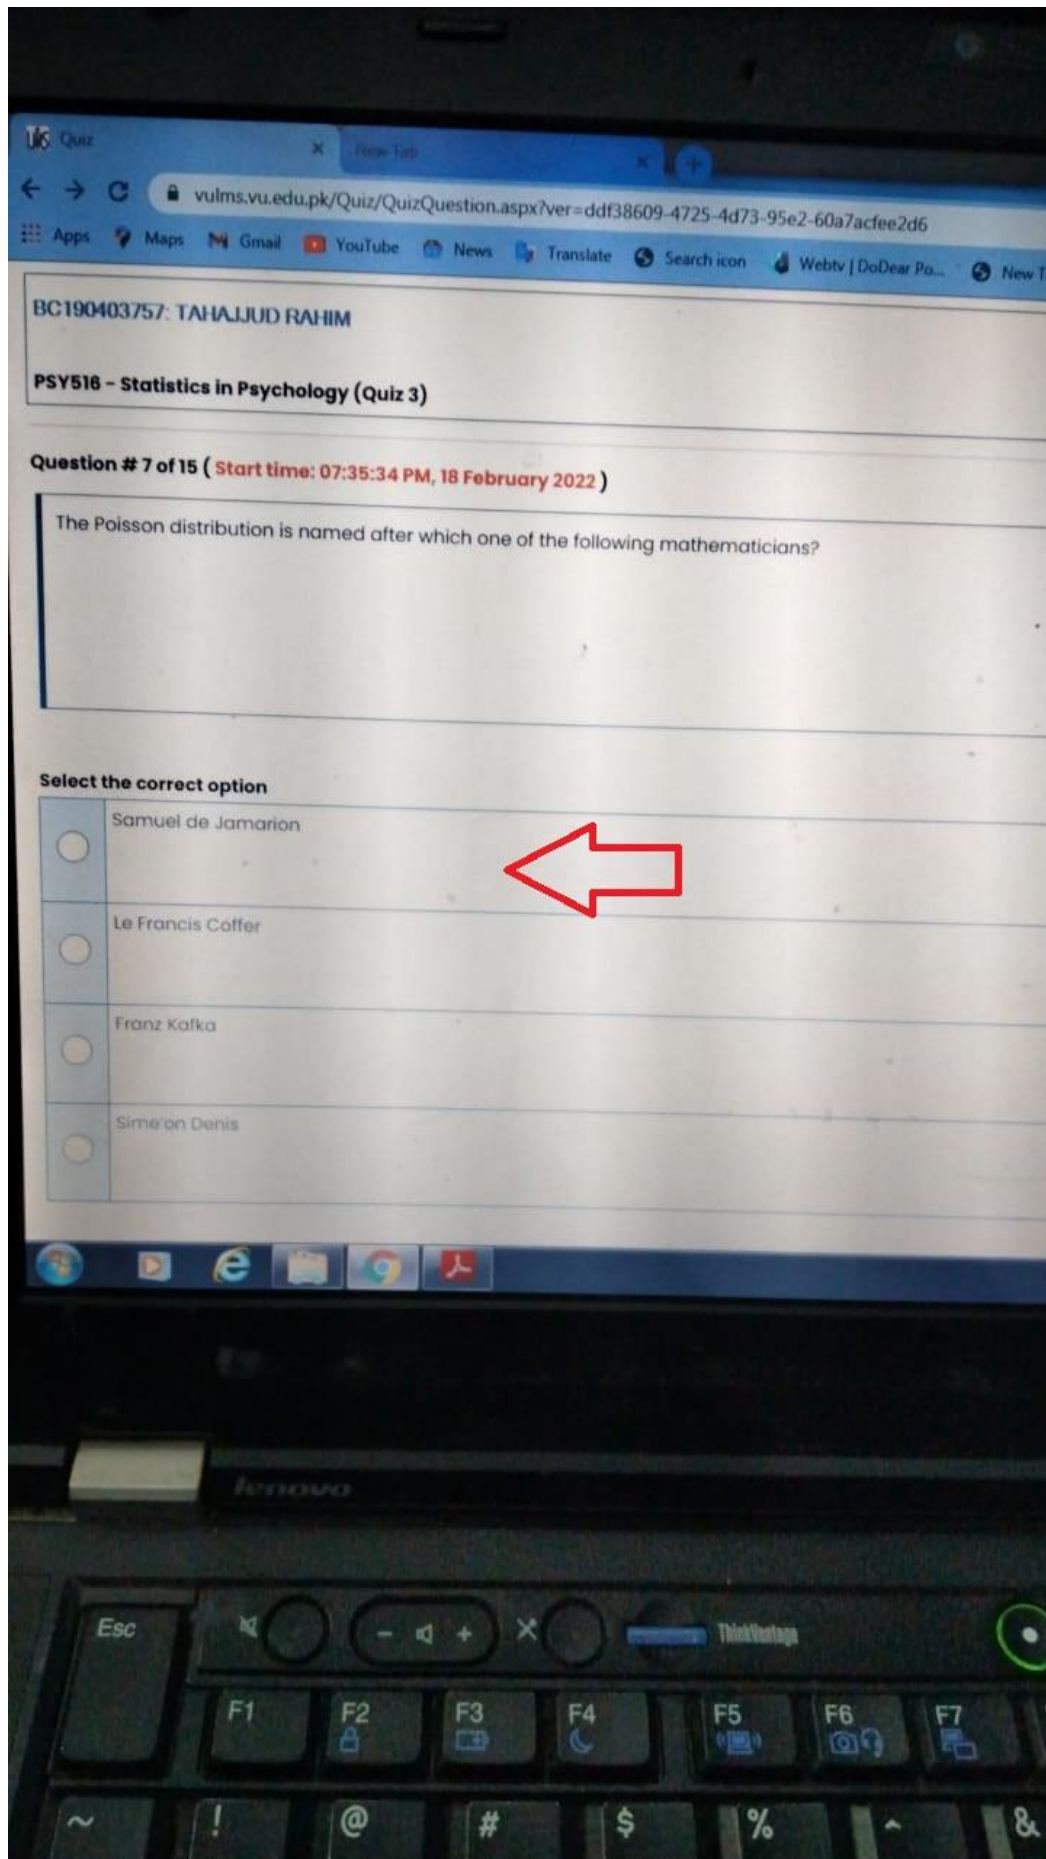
Quiz × New Tab ×

vulms.vu.edu.pk/Quiz/QuizQuestion.aspx?ver=ddf38609-4725-4d73-95e2-60a7acfee2d6

Apps Maps Gmail YouTube News Translate Search icon Webtv | DoDear Po... New T

BC190403757: TAHAJJUD RAHIM

PSY516 - Statistics in Psychology (Quiz 3)

Question # 7 of 15 ( Start time: 07:35:34 PM, 18 February 2022 )

The Poisson distribution is named after which one of the following mathematicians?

Select the correct option

Samuel de Jamarion

Le Francis Coffer

Franz Kafka

Sime'on Denis

lenovo

Esc

ThinkVantage

F1 F2 F3 F4 F5 F6 F7

~ ! @ # $ % ^ &